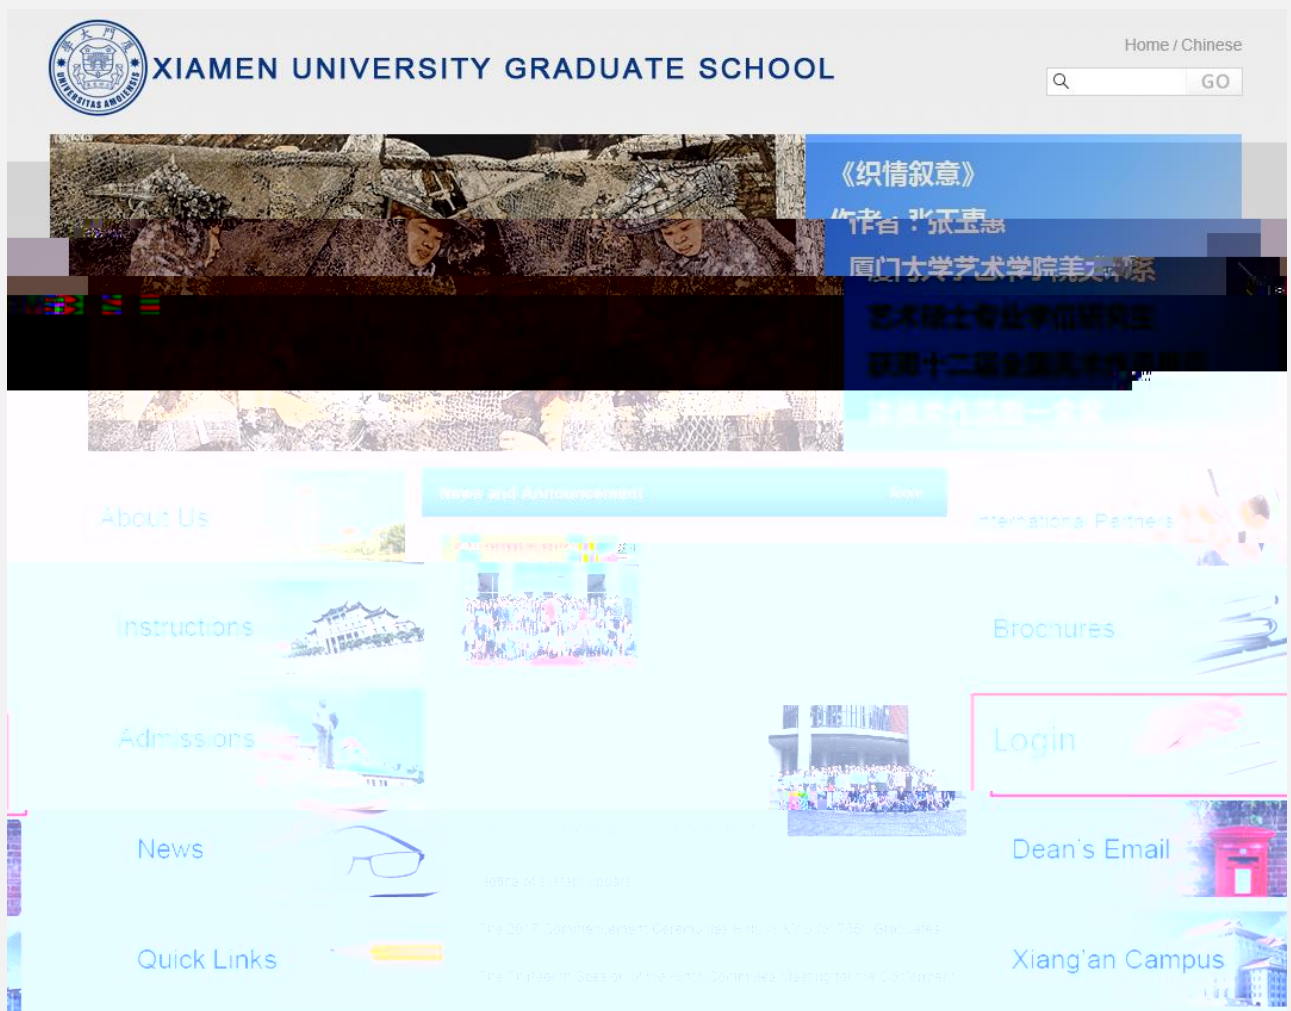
XIAMEN UNIVERSITY GRADUATE SCHOOL

Home / Chinese

GO

《织情叙意》
作者：张玉惠
厦门大学艺术学院美术系
艺术硕士专业学位研究生
获第十二届全国美术作品展
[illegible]

About Us

News and Announcement

More

International Partners

Instructions

Brochures

Admissions

Login

News

Dean's Email

Quick Links

Xiang'an Campus

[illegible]

The 2017 Commencement Ceremonies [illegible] Graduates

The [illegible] Session of the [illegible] Committee Meeting to the Conference